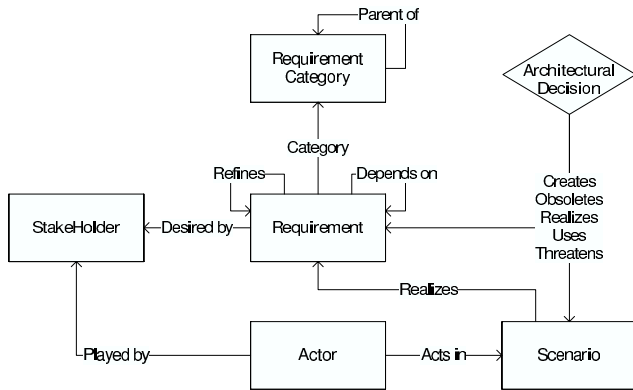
Parent of

Requirement Category

Architectural Decision

Category

Refines

Depends on

Creates
Obsoletes
Realizes
Uses
Threatens

StakeHolder

Desired by

Requirement

Realizes

Played by

Actor

Acts in

Scenario